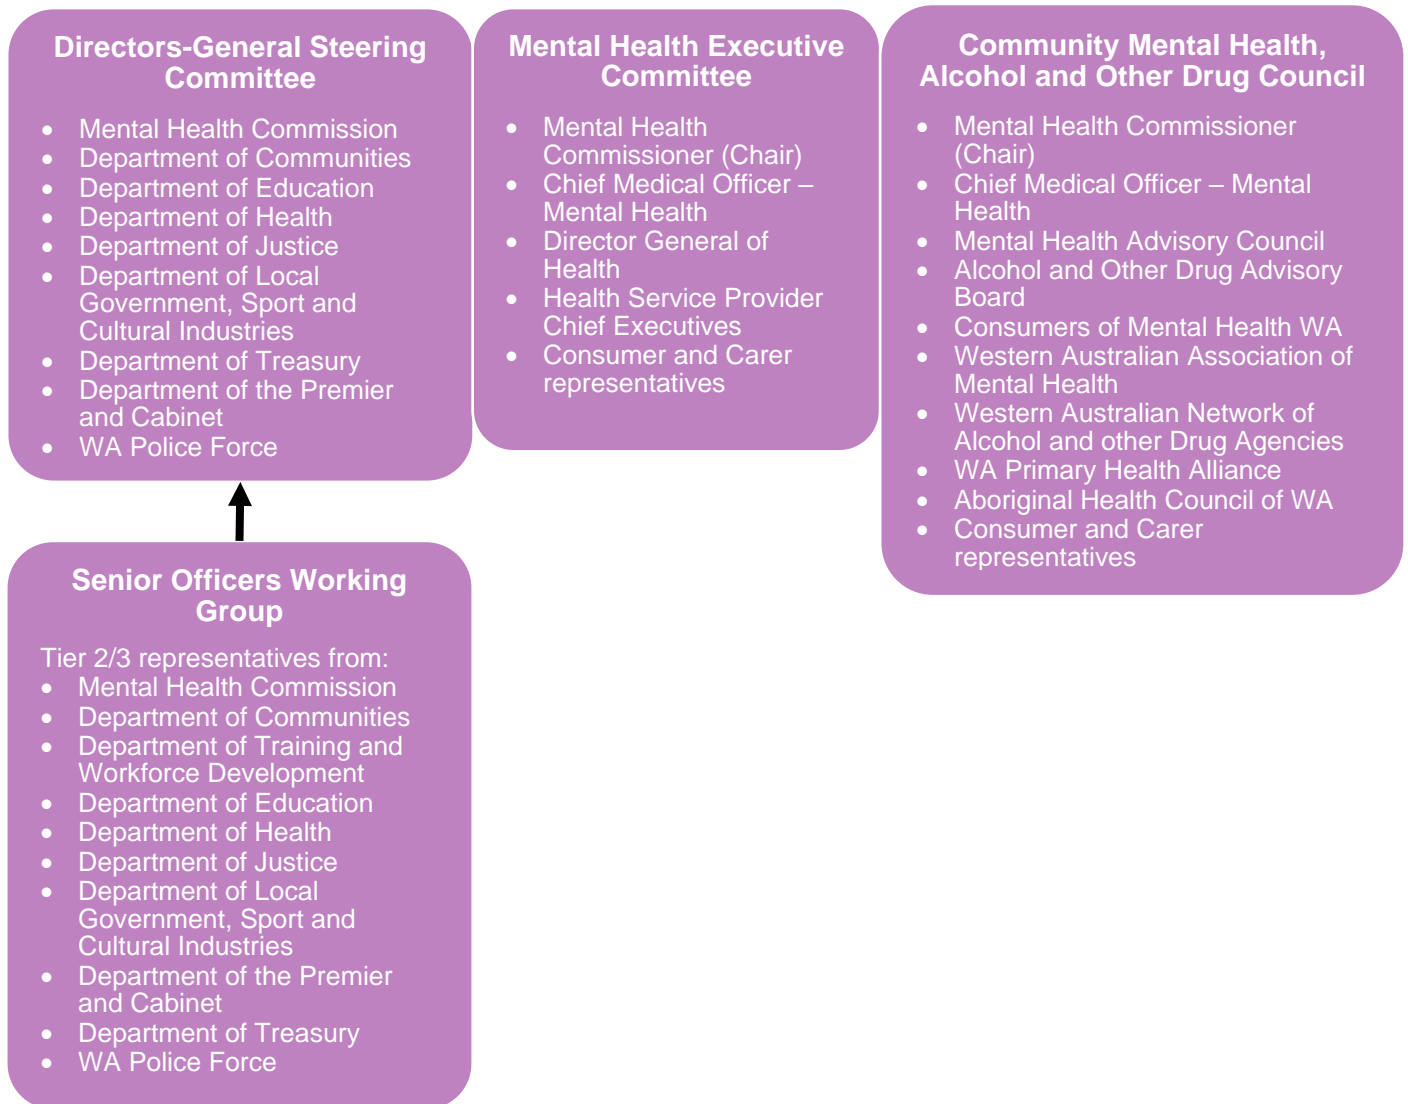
Directors-General Steering Committee

- Mental Health Commission
- Department of Communities
- Department of Education
- Department of Health
- Department of Justice
- Department of Local Government, Sport and Cultural Industries
- Department of Treasury
- Department of the Premier and Cabinet
- WA Police Force

Mental Health Executive Committee

- Mental Health Commissioner (Chair)
- Chief Medical Officer – Mental Health
- Director General of Health
- Health Service Provider Chief Executives
- Consumer and Carer representatives

Community Mental Health, Alcohol and Other Drug Council

- Mental Health Commissioner (Chair)
- Chief Medical Officer – Mental Health
- Mental Health Advisory Council
- Alcohol and Other Drug Advisory Board
- Consumers of Mental Health WA
- Western Australian Association of Mental Health
- Western Australian Network of Alcohol and other Drug Agencies
- WA Primary Health Alliance
- Aboriginal Health Council of WA
- Consumer and Carer representatives

Senior Officers Working Group

Tier 2/3 representatives from:
- Mental Health Commission
- Department of Communities
- Department of Training and Workforce Development
- Department of Education
- Department of Health
- Department of Justice
- Department of Local Government, Sport and Cultural Industries
- Department of the Premier and Cabinet
- Department of Treasury
- WA Police Force